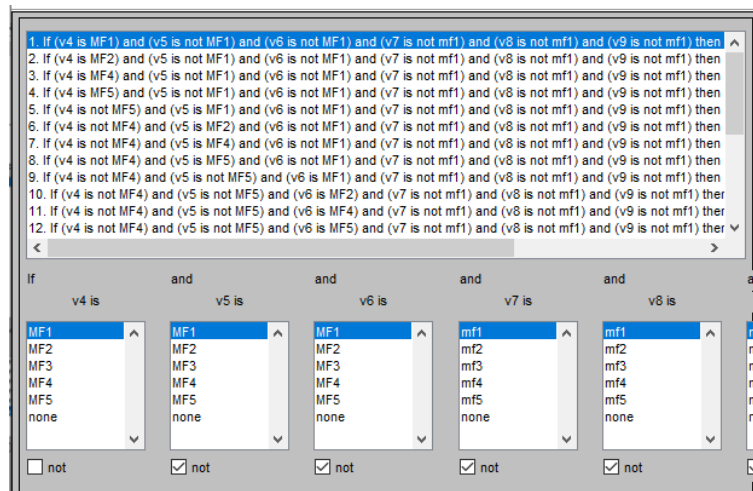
1. If (v4 is MF1) and (v5 is not MF1) and (v6 is not MF1) and (v7 is not mf1) and (v8 is not mf1) and (v9 is not mf1) then
2. If (v4 is MF2) and (v5 is not MF1) and (v6 is not MF1) and (v7 is not mf1) and (v8 is not mf1) and (v9 is not mf1) then
3. If (v4 is MF4) and (v5 is not MF1) and (v6 is not MF1) and (v7 is not mf1) and (v8 is not mf1) and (v9 is not mf1) then
4. If (v4 is MF5) and (v5 is not MF1) and (v6 is not MF1) and (v7 is not mf1) and (v8 is not mf1) and (v9 is not mf1) then
5. If (v4 is not MF5) and (v5 is MF1) and (v6 is not MF1) and (v7 is not mf1) and (v8 is not mf1) and (v9 is not mf1) then
6. If (v4 is not MF4) and (v5 is MF2) and (v6 is not MF1) and (v7 is not mf1) and (v8 is not mf1) and (v9 is not mf1) then
7. If (v4 is not MF4) and (v5 is MF4) and (v6 is not MF1) and (v7 is not mf1) and (v8 is not mf1) and (v9 is not mf1) then
8. If (v4 is not MF4) and (v5 is MF5) and (v6 is not MF1) and (v7 is not mf1) and (v8 is not mf1) and (v9 is not mf1) then
9. If (v4 is not MF4) and (v5 is not MF5) and (v6 is MF1) and (v7 is not mf1) and (v8 is not mf1) and (v9 is not mf1) then
10. If (v4 is not MF4) and (v5 is not MF5) and (v6 is MF2) and (v7 is not mf1) and (v8 is not mf1) and (v9 is not mf1) ther
11. If (v4 is not MF4) and (v5 is not MF5) and (v6 is MF4) and (v7 is not mf1) and (v8 is not mf1) and (v9 is not mf1) ther
12. If (v4 is not MF4) and (v5 is not MF5) and (v6 is MF5) and (v7 is not mf1) and (v8 is not mf1) and (v9 is not mf1) ther

If
v4 is
MF1
MF2
MF3
MF4
MF5
none
not

and
v5 is
MF1
MF2
MF3
MF4
MF5
none
not

and
v6 is
MF1
MF2
MF3
MF4
MF5
none
not

and
v7 is
mf1
mf2
mf3
mf4
mf5
none
not

and
v8 is
mf1
mf2
mf3
mf4
mf5
none
not